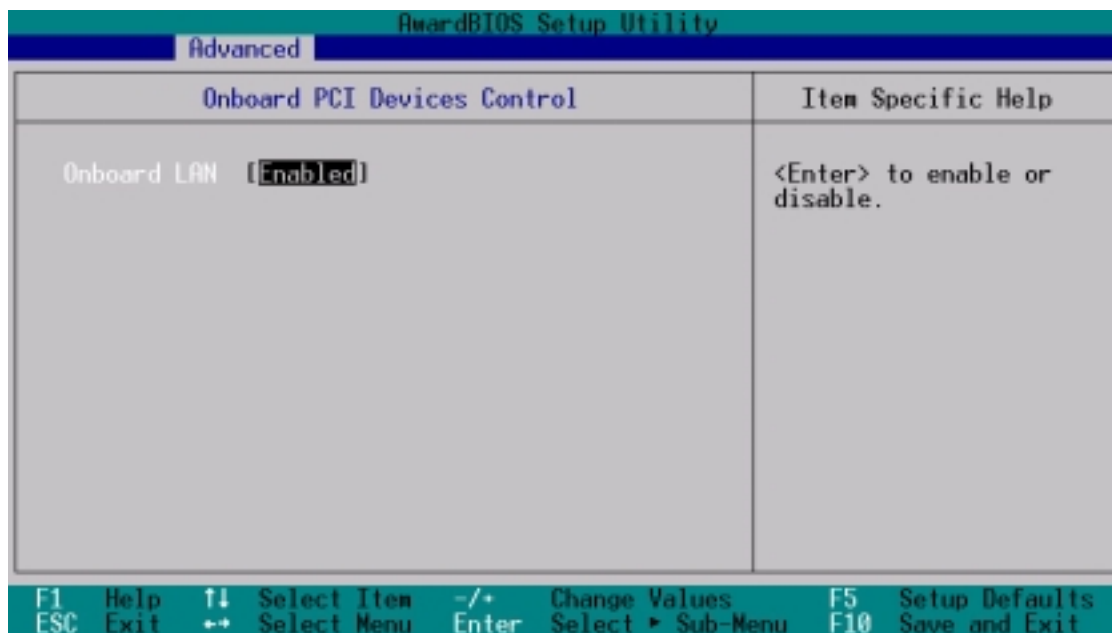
AwardBIOS Setup Utility
Advanced

Onboard PCI Devices Control

Item Specific Help

Onboard LAN [Enabled]

<Enter> to enable or disable.

F1 Help ↑↓ Select Item -/+ Change Values F5 Setup Defaults
ESC Exit ←→ Select Menu Enter Select ► Sub-Menu F10 Save and Exit